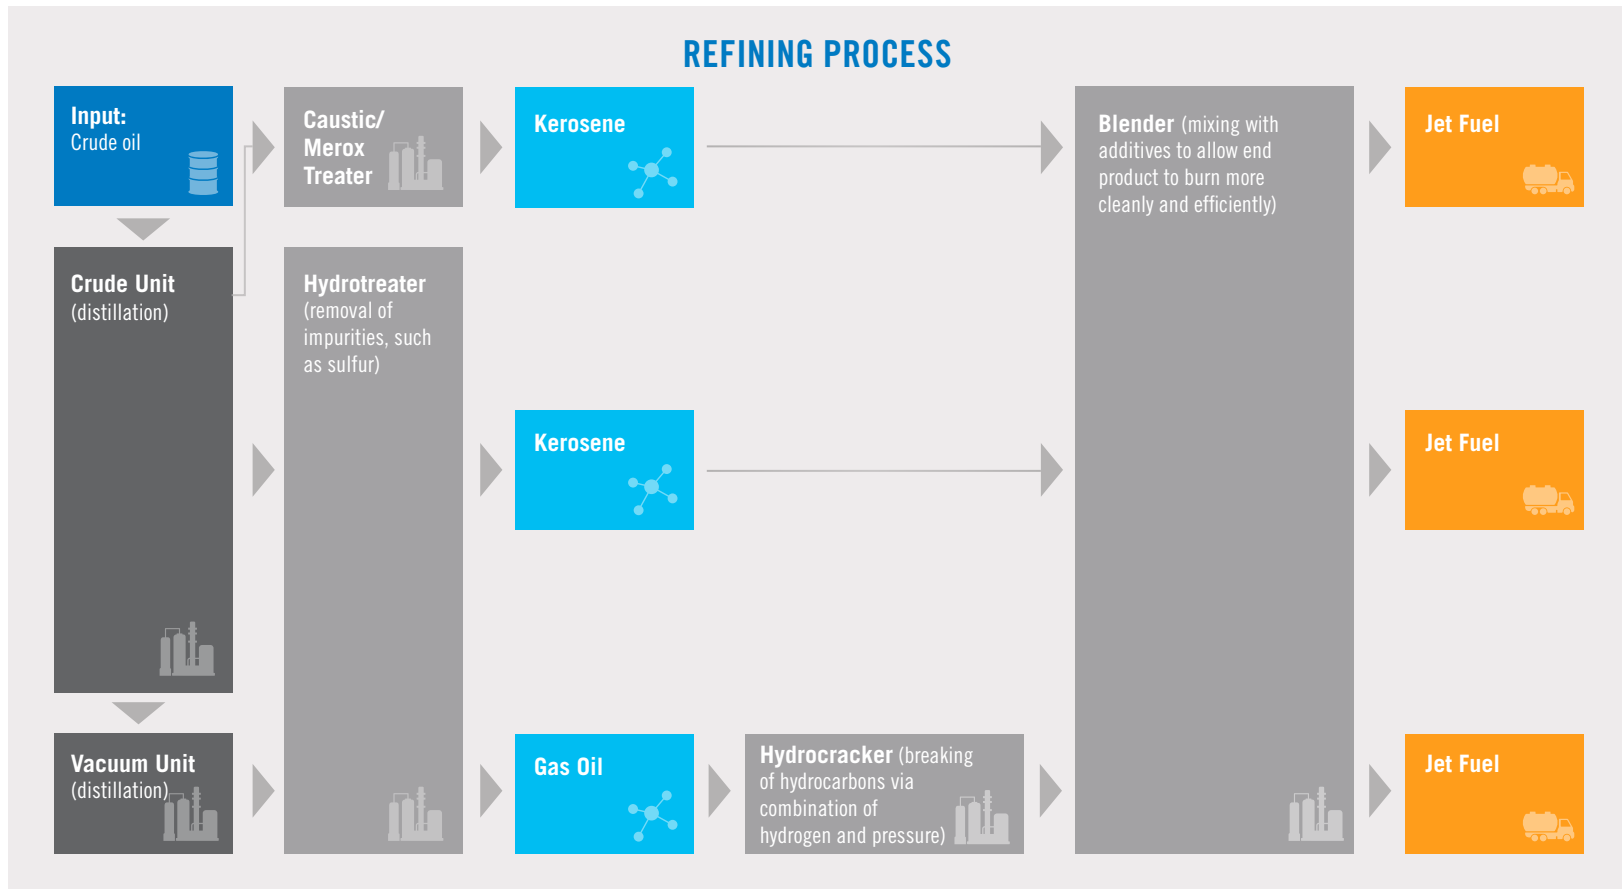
REFINING PROCESS

Input:
Crude oil

Caustic/ Merox Treater

Kerosene

Blender (mixing with additives to allow end product to burn more cleanly and efficiently)

Jet Fuel

Crude Unit
(distillation)

Hydrotreater
(removal of impurities, such as sulfur)

Kerosene

Jet Fuel

Vacuum Unit
(distillation)

Gas Oil

Hydrocracker (breaking of hydrocarbons via combination of hydrogen and pressure)

Jet Fuel